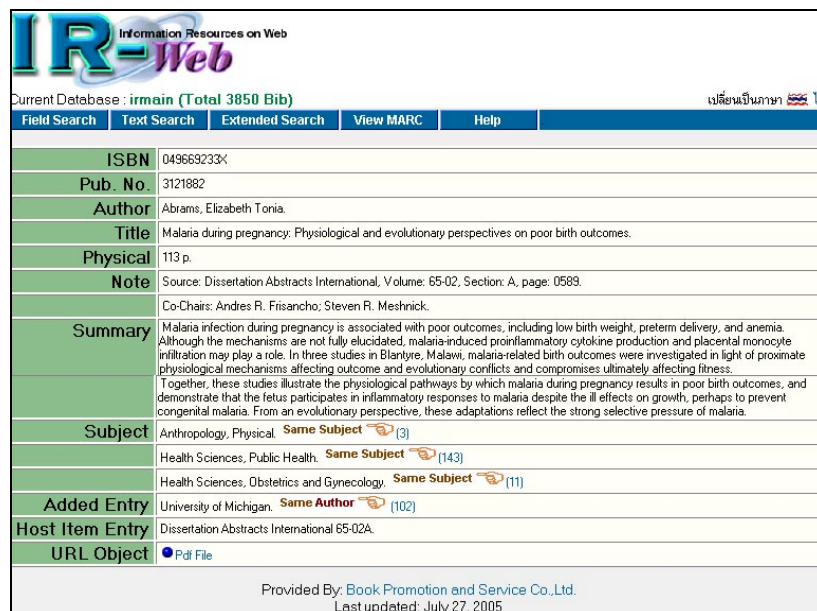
IR-Web Information Resources on Web

Current Database : irmain (Total 3850 Bib)

เปลี่ยนเป็นภาษา

Field Search | Text Search | Extended Search | View MARC | Help

| | |
|---|---|
| ISBN | 049669233X |
| Pub. No. | 3121882 |
| Author | Abrams, Elizabeth Tonia. |
| Title | Malaria during pregnancy: Physiological and evolutionary perspectives on poor birth outcomes. |
| Physical | 113 p. |
| Note | Source: Dissertation Abstracts International, Volume: 65-02, Section: A, page: 0589. |
| | Co-Chairs: Andres R. Frisancho; Steven R. Meshnick. |
| Summary | Malaria infection during pregnancy is associated with poor outcomes, including low birth weight, preterm delivery, and anemia. Although the mechanisms are not fully elucidated, malaria-induced proinflammatory cytokine production and placental monocyte infiltration may play a role. In three studies in Blantyre, Malawi, malaria-related birth outcomes were investigated in light of proximate physiological mechanisms affecting outcome and evolutionary conflicts and compromises ultimately affecting fitness. |
| | Together, these studies illustrate the physiological pathways by which malaria during pregnancy results in poor birth outcomes, and demonstrate that the fetus participates in inflammatory responses to malaria despite the ill effects on growth, perhaps to prevent congenital malaria. From an evolutionary perspective, these adaptations reflect the strong selective pressure of malaria. |
| Subject | Anthropology, Physical. Same Subject (3) |
| | Health Sciences, Public Health. Same Subject (143) |
| | Health Sciences, Obstetrics and Gynecology. Same Subject (11) |
| Added Entry | University of Michigan. Same Author (102) |
| Host Item Entry | Dissertation Abstracts International 65-02A. |
| URL Object | Pdf File |

Provided By: Book Promotion and Service Co.,Ltd.
Last updated: July 27, 2005